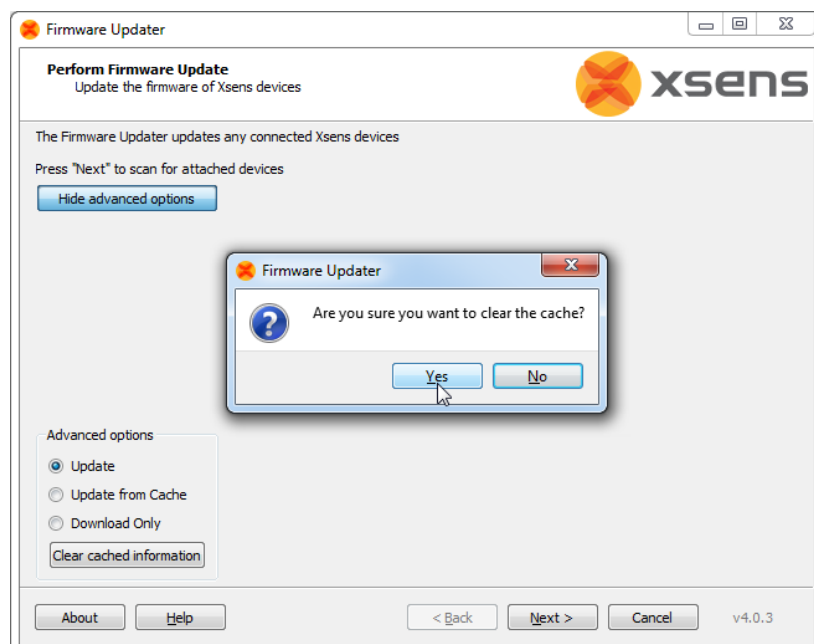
Firmware Updater

Perform Firmware Update
Update the firmware of Xsens devices

xsens

The Firmware Updater updates any connected Xsens devices

Press "Next" to scan for attached devices

Hide advanced options

Firmware Updater

Are you sure you want to clear the cache?

Yes

No

Advanced options

Update

Update from Cache

Download Only

Clear cached information

About

Help

< Back

Next >

Cancel

v4.0.3